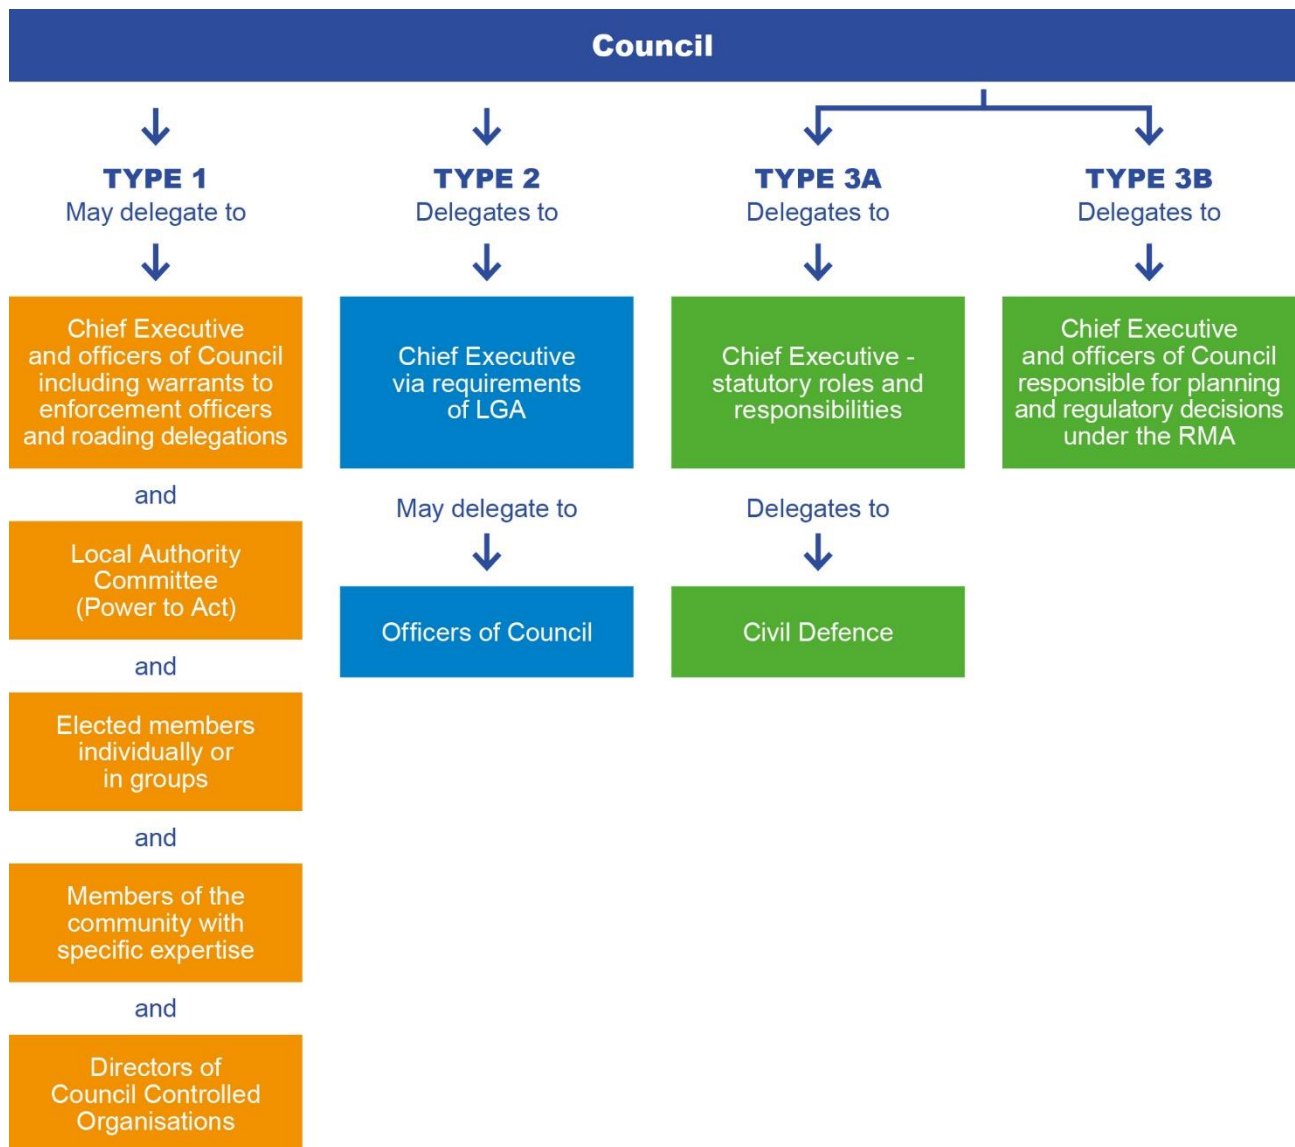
Council

TYPE 1
May delegate to

Chief Executive and officers of Council including warrants to enforcement officers and roading delegations

and

Local Authority Committee (Power to Act)

and

Elected members individually or in groups

and

Members of the community with specific expertise

and

Directors of Council Controlled Organisations

TYPE 2
Delegates to

Chief Executive via requirements of LGA

May delegate to

Officers of Council

TYPE 3A
Delegates to

Chief Executive - statutory roles and responsibilities

Delegates to

Civil Defence

TYPE 3B
Delegates to

Chief Executive and officers of Council responsible for planning and regulatory decisions under the RMA